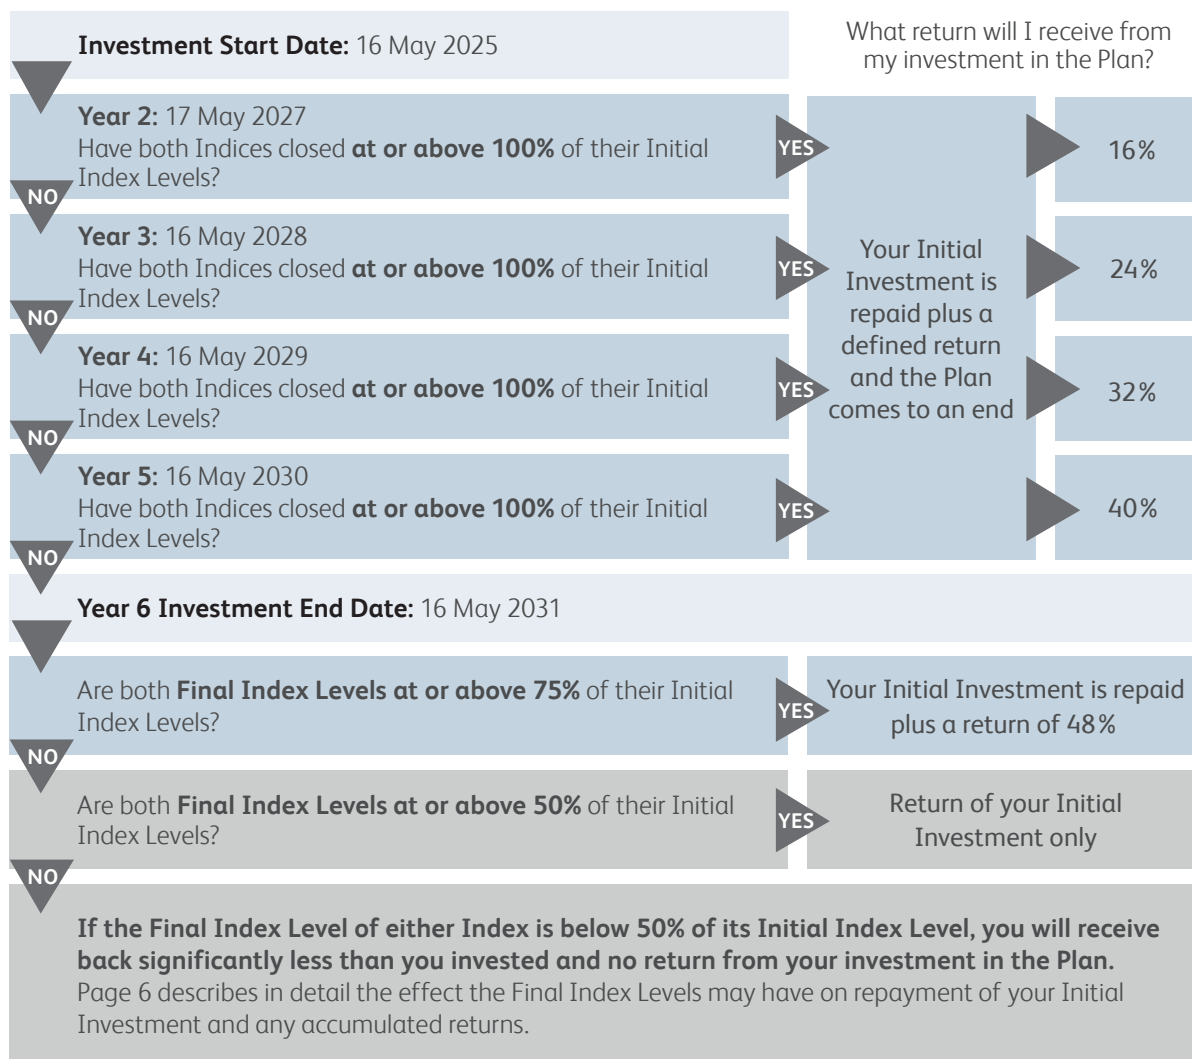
**Investment Start Date:** 16 May 2025

What return will I receive from my investment in the Plan?

**Year 2:** 17 May 2027
Have both Indices closed **at or above 100%** of their Initial Index Levels?

YES

16%

NO

**Year 3:** 16 May 2028
Have both Indices closed **at or above 100%** of their Initial Index Levels?

YES

24%

NO

**Year 4:** 16 May 2029
Have both Indices closed **at or above 100%** of their Initial Index Levels?

YES

32%

NO

**Year 5:** 16 May 2030
Have both Indices closed **at or above 100%** of their Initial Index Levels?

YES

40%

Your Initial Investment is repaid plus a defined return and the Plan comes to an end

NO

**Year 6 Investment End Date:** 16 May 2031

Are both **Final Index Levels at or above 75%** of their Initial Index Levels?

YES

Your Initial Investment is repaid plus a return of 48%

NO

Are both **Final Index Levels at or above 50%** of their Initial Index Levels?

YES

Return of your Initial Investment only

NO

**If the Final Index Level of either Index is below 50% of its Initial Index Level, you will receive back significantly less than you invested and no return from your investment in the Plan.**
Page 6 describes in detail the effect the Final Index Levels may have on repayment of your Initial Investment and any accumulated returns.